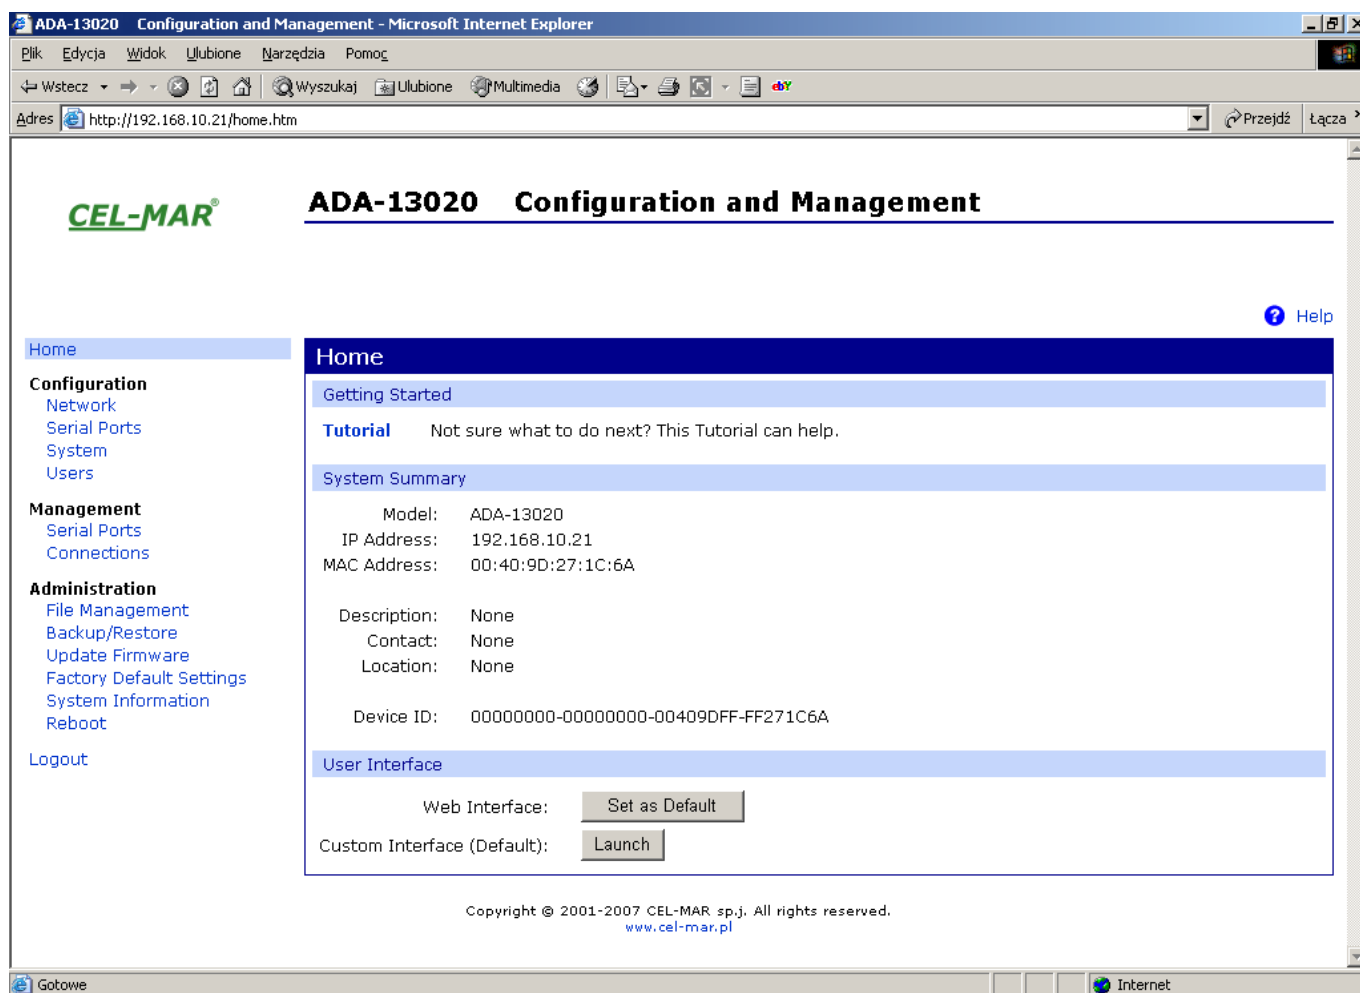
ADA-13020 Configuration and Management - Microsoft Internet Explorer

Plik Edycja Widok Ulubione Narzędzia Pomoc

Wstecz Wyszukaj Ulubione Multimedia

Adres http://192.168.10.21/home.htm Przejdź Łącza

CEL-MAR

ADA-13020 Configuration and Management

Help

Home

Configuration
Network
Serial Ports
System
Users

Management
Serial Ports
Connections

Administration
File Management
Backup/Restore
Update Firmware
Factory Default Settings
System Information
Reboot

Logout

Home

Getting Started

Tutorial Not sure what to do next? This Tutorial can help.

System Summary

| | |
|---|---|
| Model: | ADA-13020 |
| IP Address: | 192.168.10.21 |
| MAC Address: | 00:40:9D:27:1C:6A |
| Description: | None |
| Contact: | None |
| Location: | None |
| Device ID: | 00000000-00000000-00409DFF-FF271C6A |

User Interface

Web Interface: Set as Default

Custom Interface (Default): Launch

Copyright © 2001-2007 CEL-MAR sp.j. All rights reserved.
www.cel-mar.pl

Gotowe Internet